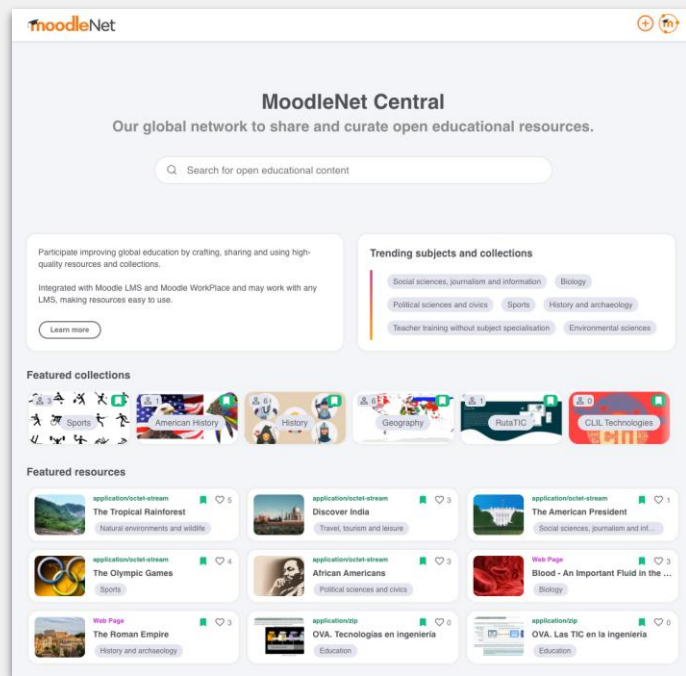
moodleNet

MoodleNet Central

Our global network to share and curate open educational resources.

Search for open educational content

Participate improving global education by crafting, sharing and using high-quality resources and collections.

Integrated with Moodle LMS and Moodle WorkPlace and may work with any LMS, making resources easy to use.

Learn more

Trending subjects and collections

Social sciences, journalism and information | Biology | Political sciences and civics | Sports | History and archaeology | Teacher training without subject specialisation | Environmental sciences

Featured collections

3 Sports
1 American History
6 History
6 Geography
1 RutaTIC
0 CLIL Technologies

Featured resources

application/octet-stream
The Tropical Rainforest
Natural environments and wildlife
5

application/octet-stream
Discover India
Travel, tourism and leisure
3

application/octet-stream
The American President
Social sciences, journalism and inf...
1

application/octet-stream
The Olympic Games
Sports
4

application/octet-stream
African Americans
Political sciences and civics
3

Web Page
Blood - An Important Fluid in the ...
Biology
3

Web Page
The Roman Empire
History and archaeology
3

application/zip
OVA. Tecnologias en ingeniería
Education
0

application/zip
OVA. Las TIC en la ingeniería
Education
0